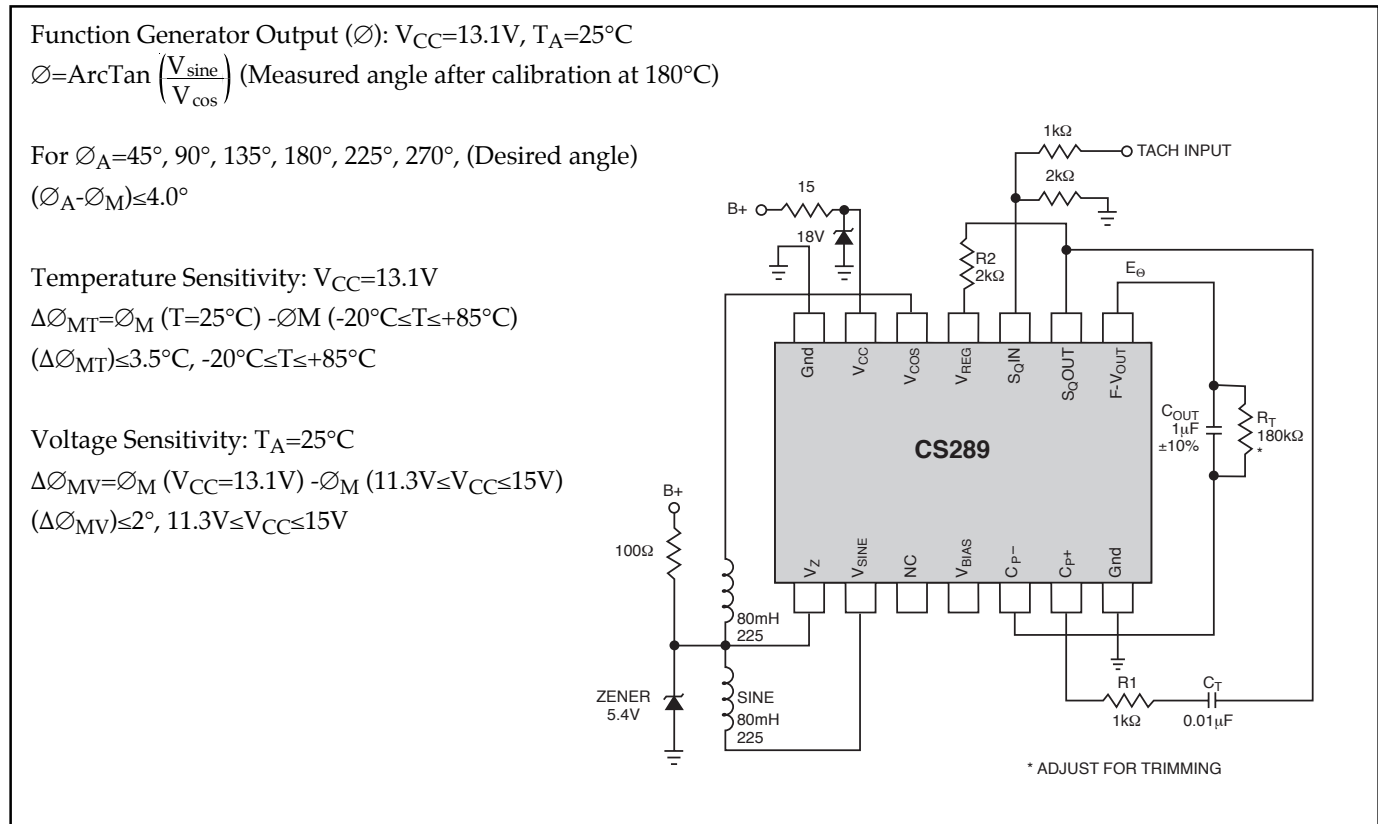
Function Generator Output (∅): $V_{CC}$=13.1V, $T_A$=25°C
∅=ArcTan $\left(\frac{V_{sine}}{V_{cos}}\right)$ (Measured angle after calibration at 180°C)

For $∅_A$=45°, 90°, 135°, 180°, 225°, 270°, (Desired angle)
$(∅_A-∅_M)$≤4.0°

Temperature Sensitivity: $V_{CC}$=13.1V
$\Delta∅_{MT}$=$∅_M$ (T=25°C) -∅M (-20°C≤T≤+85°C)
$(\Delta∅_{MT})$≤3.5°C, -20°C≤T≤+85°C

Voltage Sensitivity: $T_A$=25°C
$\Delta∅_{MV}$=$∅_M$ ($V_{CC}$=13.1V) -$∅_M$ (11.3V≤$V_{CC}$≤15V)
$(\Delta∅_{MV})$≤2°, 11.3V≤$V_{CC}$≤15V

1kΩ
TACH INPUT
2kΩ
15
B+
18V
R2
2kΩ
$E_\Theta$
Gnd
$V_{CC}$
$V_{COS}$
$V_{REG}$
$S_QIN$
$S_QOUT$
F-$V_{OUT}$
$C_{OUT}$
1μF
±10%
$R_T$
180kΩ
*
CS289
B+
100Ω
$V_Z$
$V_{SINE}$
NC
$V_{BIAS}$
$C_P-$
$C_P+$
Gnd
80mH
225
ZENER
5.4V
SINE
80mH
225
R1
1kΩ
$C_T$
0.01μF
* ADJUST FOR TRIMMING